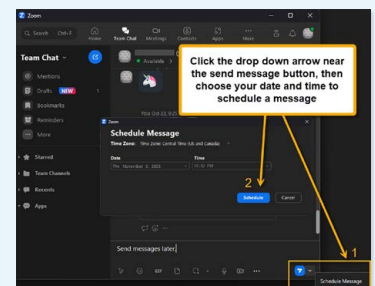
Zoom

Search Ctrl+F

Home Team Chat Meetings Contacts Apps More

Team Chat

Mentions

Drafts NEW

Bookmarks

Reminders

More

Starred

Team Channels

Recents

Apps

Available

Click the drop down arrow near the send message button, then choose your date and time to schedule a message

Zoom

Schedule Message

Time Zone: Time Zone Central Time (US and Canada)

Date

Time

Thu November 9, 2023

11:57 PM

2

Schedule

Cancel

Send messages later

1

Schedule Message